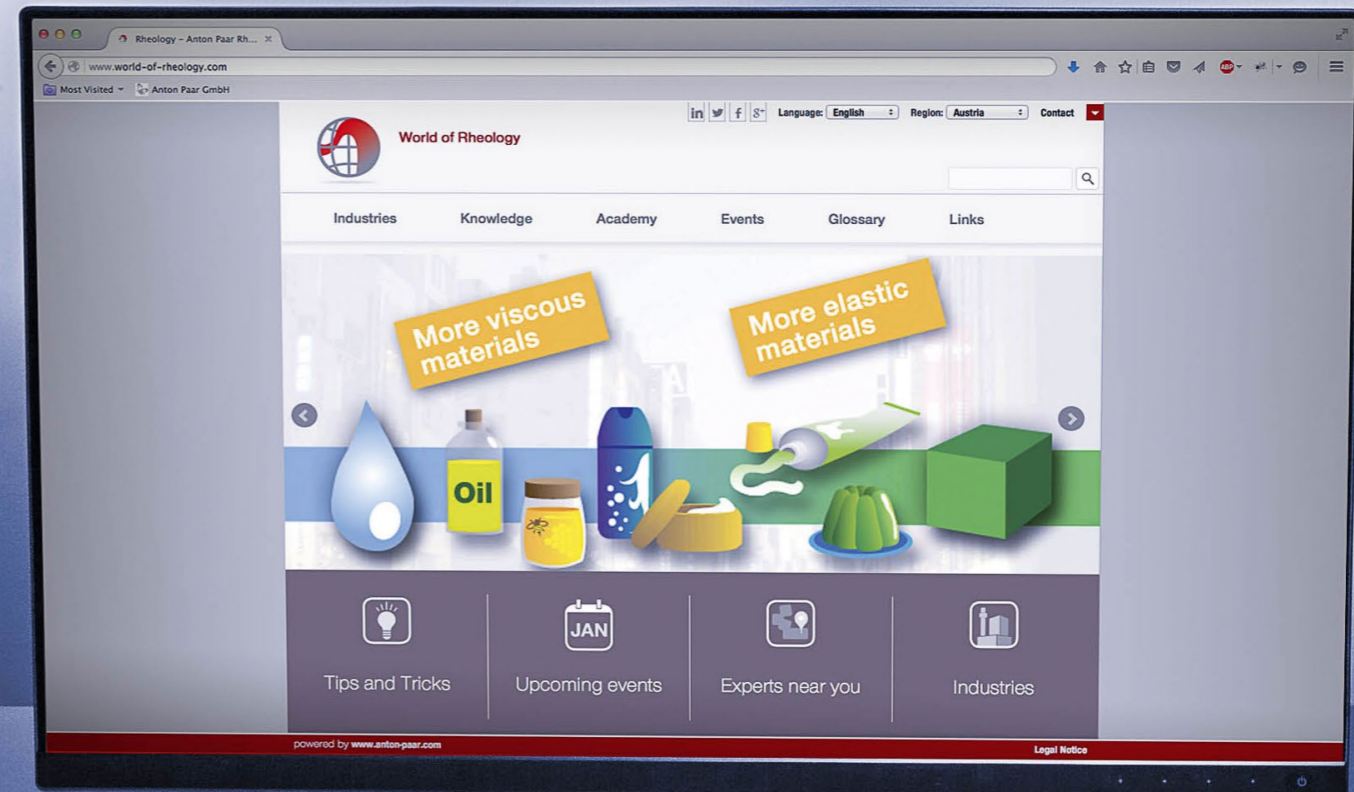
Rheology – Anton Paar Rh...

www.world-of-rheology.com

Most Visited Anton Paar GmbH

in f g+ Language: English Region: Austria Contact

World of Rheology

Industries Knowledge Academy Events Glossary Links

More viscous materials

More elastic materials

Oil

JAN

Tips and Tricks

Upcoming events

Experts near you

Industries

powered by www.anton-paar.com

Legal Notice